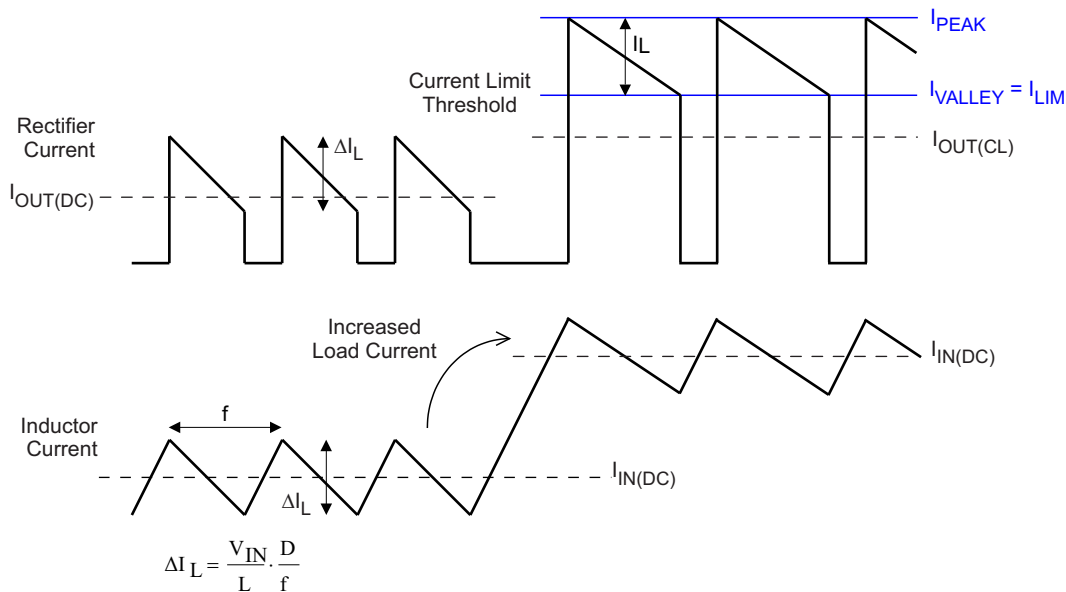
$I_{PEAK}$

$I_L$

Current Limit Threshold

$I_{VALLEY} = I_{LIM}$

Rectifier Current

$\Delta I_L$

$I_{OUT(CL)}$

$I_{OUT(DC)}$

Increased Load Current

$I_{IN(DC)}$

f

Inductor Current

$I_{IN(DC)}$

$\Delta I_L$

$\Delta I_L = \frac{V_{IN}}{L} \cdot \frac{D}{f}$